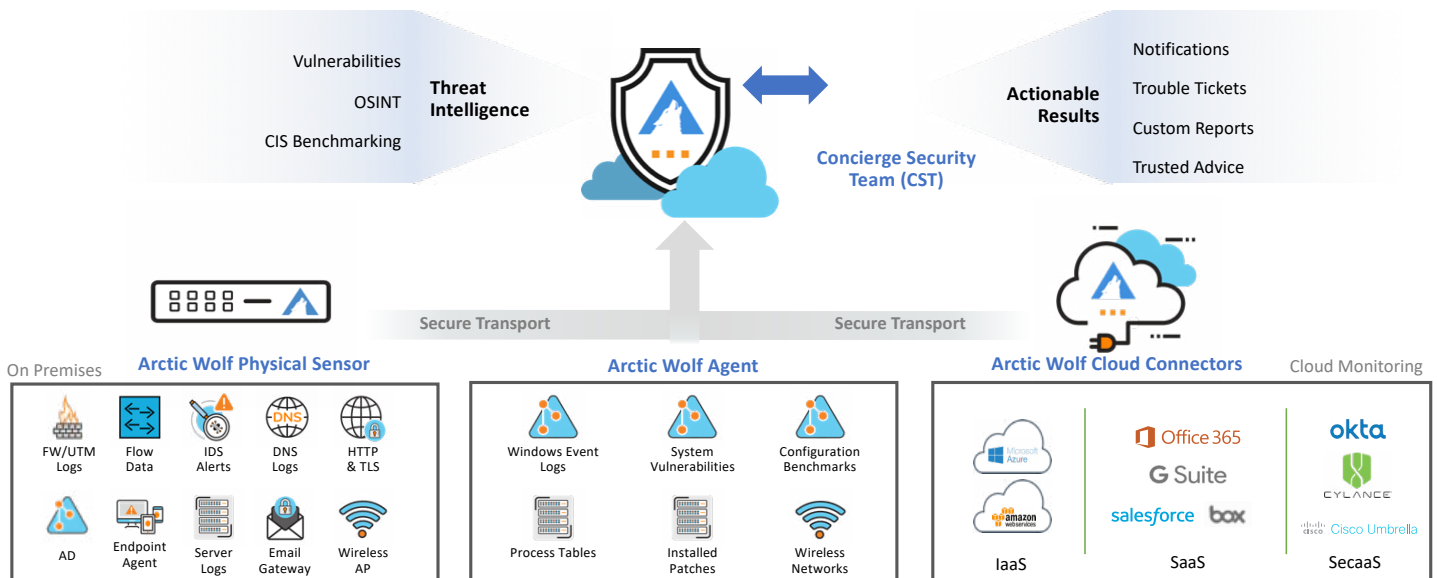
Vulnerabilities

OSINT

CIS Benchmarking

Threat Intelligence

Concierge Security Team (CST)

Actionable Results

Notifications

Trouble Tickets

Custom Reports

Trusted Advice

Secure Transport

Secure Transport

On Premises

Arctic Wolf Physical Sensor

FW/UTM Logs

Flow Data

IDS Alerts

DNS

DNS Logs

HTTP & TLS

AD

Endpoint Agent

Server Logs

Email Gateway

Wireless AP

Arctic Wolf Agent

Windows Event Logs

System Vulnerabilities

Configuration Benchmarks

Process Tables

Installed Patches

Wireless Networks

Arctic Wolf Cloud Connectors

Cloud Monitoring

Microsoft Azure

amazon webservices

IaaS

Office 365

G Suite

salesforce

box

SaaS

okta

CYLANCE

cisco Cisco Umbrella

SecaaS